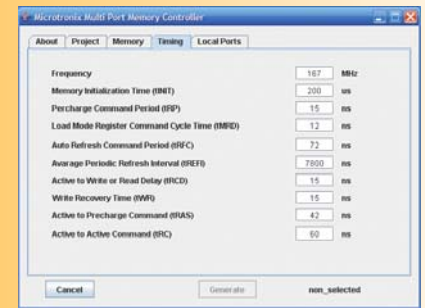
Microtronix Multi Port Memory Controller

About | Project | Memory | Timing | Local Ports

| | | |
|---|---|---|
| Frequency | 167 | MHz |
| Memory Initialization Time (tINIT) | 200 | us |
| Percharge Command Period (tRP) | 15 | ns |
| Load Mode Register Command Cycle Time (tMRD) | 12 | ns |
| Auto Refresh Command Period (tRFC) | 72 | ns |
| Avarage Periodic Refresh Interval (tREFI) | 7800 | ns |
| Active to Write or Read Delay (tRCD) | 15 | ns |
| Write Recovery Time (tWR) | 15 | ns |
| Active to Precharge Command (tRAS) | 42 | ns |
| Active to Active Command (tRC) | 60 | ns |

Cancel | Generate | non_selected